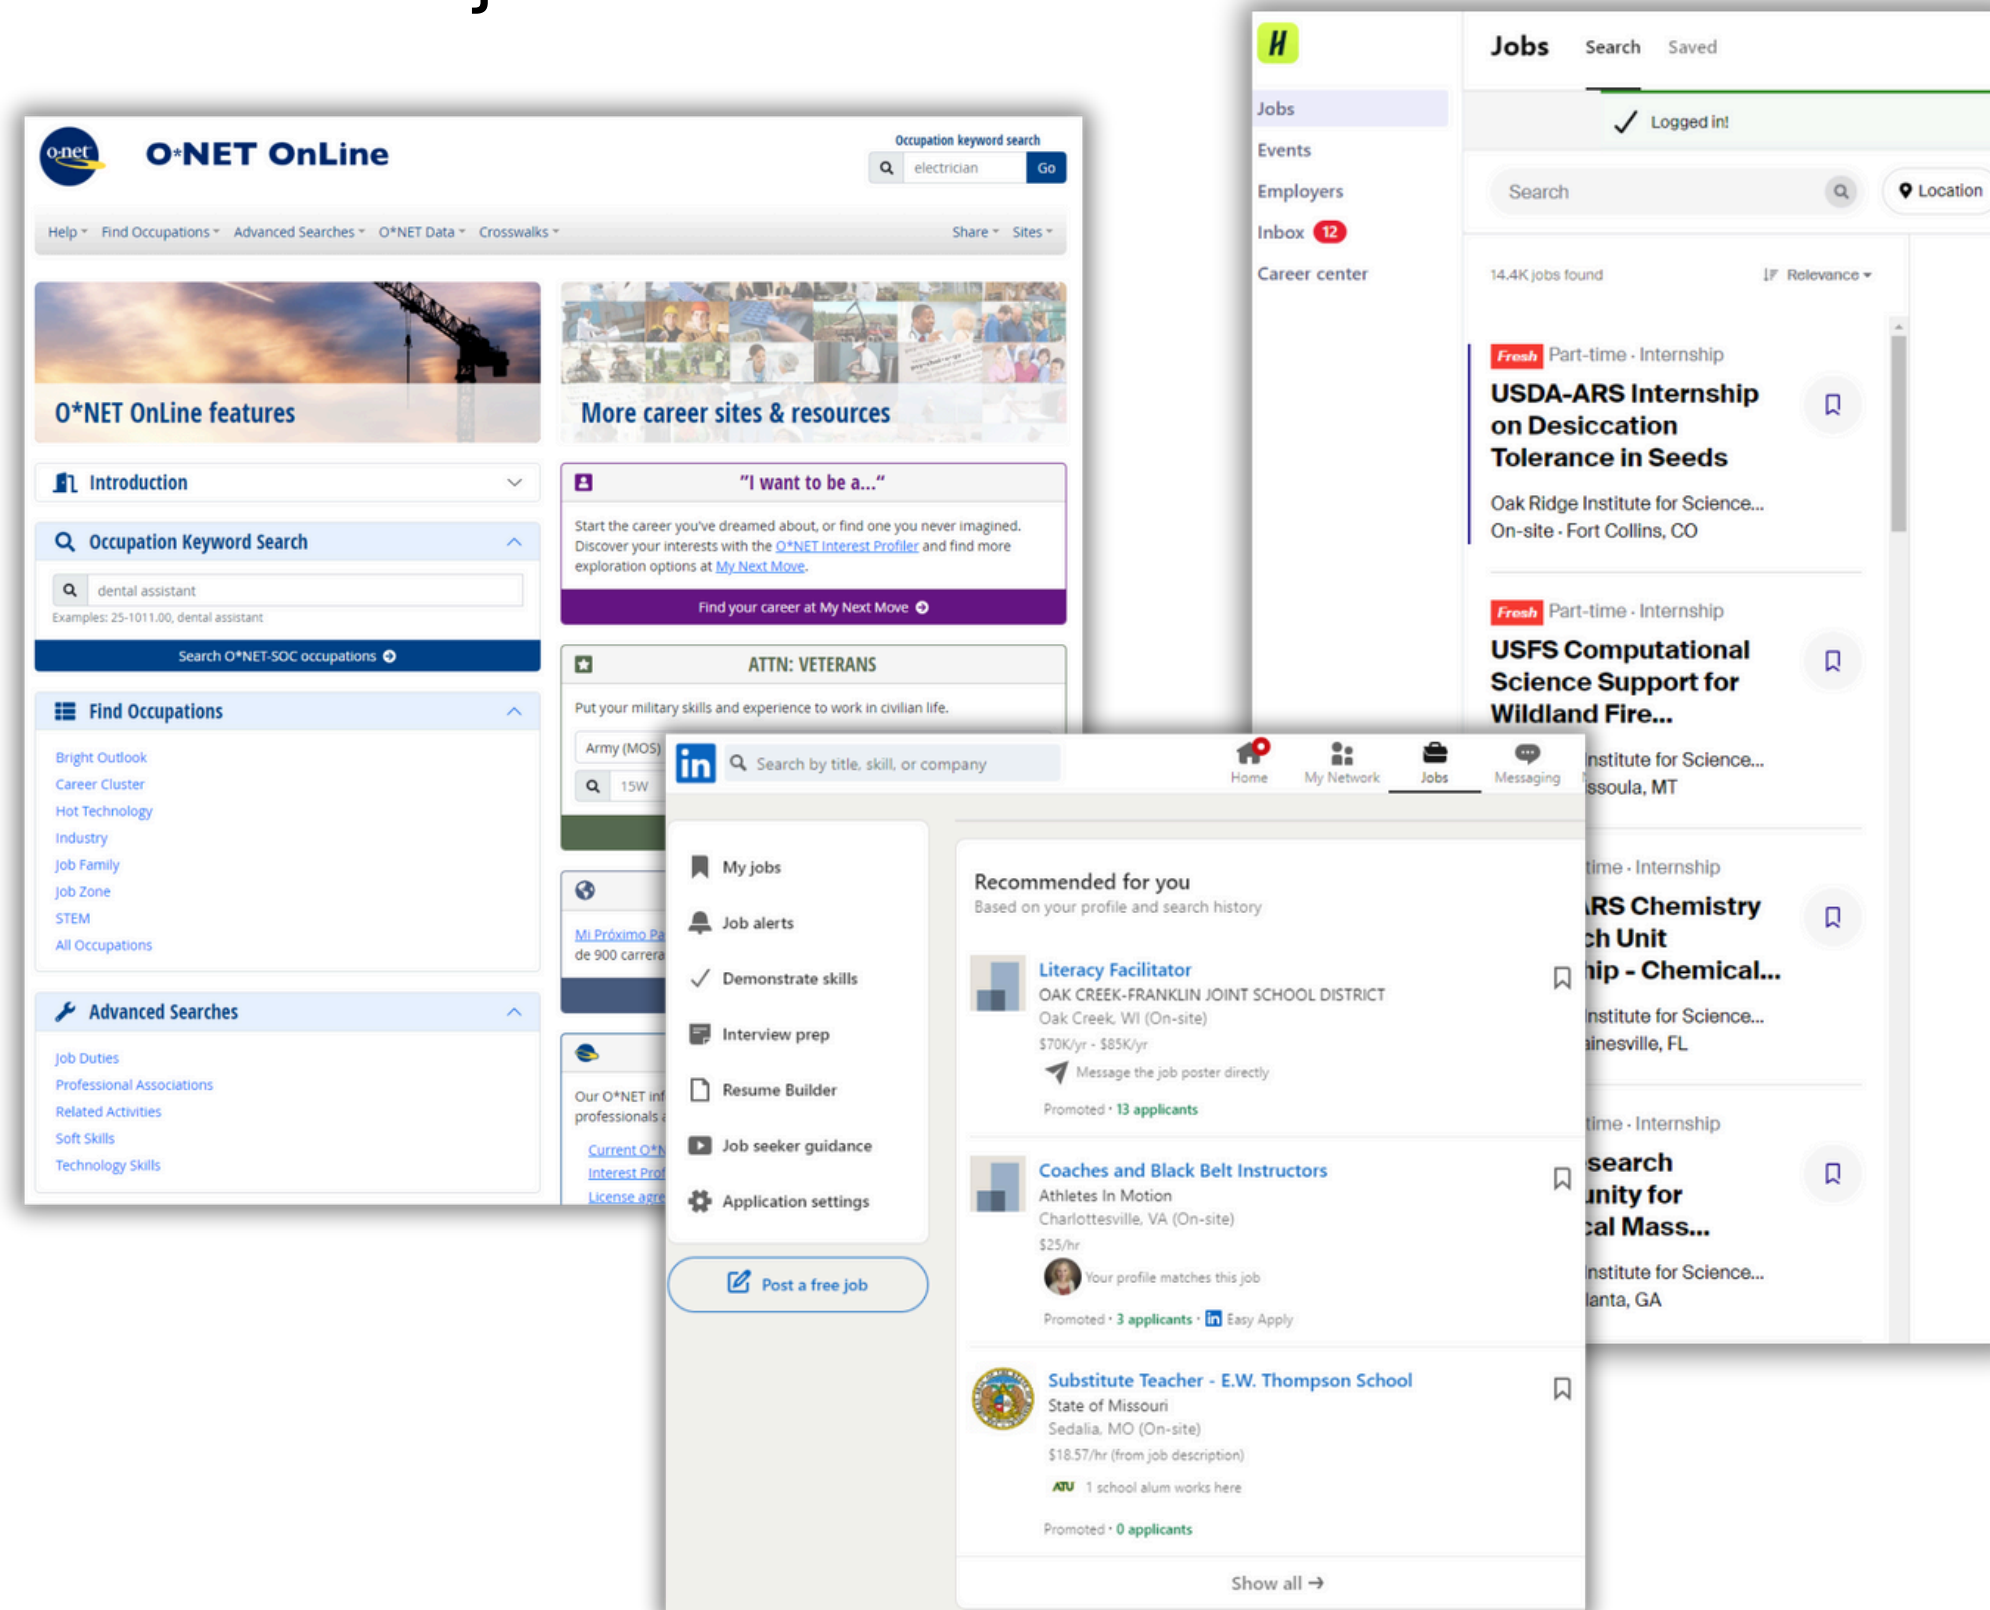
O*NET OnLine

Occupation keyword search
electrician
Go

Help Find Occupations Advanced Searches O*NET Data Crosswalks Share Sites

O*NET OnLine features

More career sites & resources

Introduction

Occupation Keyword Search
dental assistant
Examples: 25-1011.00, dental assistant
Search O*NET-SOC occupations

Find Occupations
Bright Outlook
Career Cluster
Hot Technology
Industry
Job Family
Job Zone
STEM
All Occupations

Advanced Searches
Job Duties
Professional Associations
Related Activities
Soft Skills
Technology Skills

"I want to be a..."
Start the career you've dreamed about, or find one you never imagined. Discover your interests with the O*NET Interest Profiler and find more exploration options at My Next Move.
Find your career at My Next Move

ATTN: VETERANS
Put your military skills and experience to work in civilian life.
Army (MOS)
15W

Mi Próximo Pa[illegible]
de 900 carrera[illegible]

Our O*NET inf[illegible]
professionals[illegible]
Current O*N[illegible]
Interest Prof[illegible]
License agre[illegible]

H
Jobs
Events
Employers
Inbox 12
Career center

Jobs Search Saved
Logged in!
Search
Location
14.4K jobs found
Relevance

Fresh Part-time · Internship
USDA-ARS Internship on Desiccation Tolerance in Seeds
Oak Ridge Institute for Science...
On-site · Fort Collins, CO

Fresh Part-time · Internship
USFS Computational Science Support for Wildland Fire...
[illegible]nstitute for Science...
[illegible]ssoula, MT

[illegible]time · Internship
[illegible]RS Chemistry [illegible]ch Unit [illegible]hip - Chemical...
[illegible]nstitute for Science...
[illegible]inesville, FL

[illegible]time · Internship
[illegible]search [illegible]unity for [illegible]cal Mass...
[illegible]nstitute for Science...
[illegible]lanta, GA

in
Search by title, skill, or company
Home My Network Jobs Messaging

My jobs
Job alerts
Demonstrate skills
Interview prep
Resume Builder
Job seeker guidance
Application settings
Post a free job

Recommended for you
Based on your profile and search history

Literacy Facilitator
OAK CREEK-FRANKLIN JOINT SCHOOL DISTRICT
Oak Creek, WI (On-site)
$70K/yr - $85K/yr
Message the job poster directly
Promoted · 13 applicants

Coaches and Black Belt Instructors
Athletes In Motion
Charlottesville, VA (On-site)
$25/hr
Your profile matches this job
Promoted · 3 applicants · Easy Apply

Substitute Teacher - E.W. Thompson School
State of Missouri
Sedalia, MO (On-site)
$18.57/hr (from job description)
ATU 1 school alum works here
Promoted · 0 applicants

Show all →